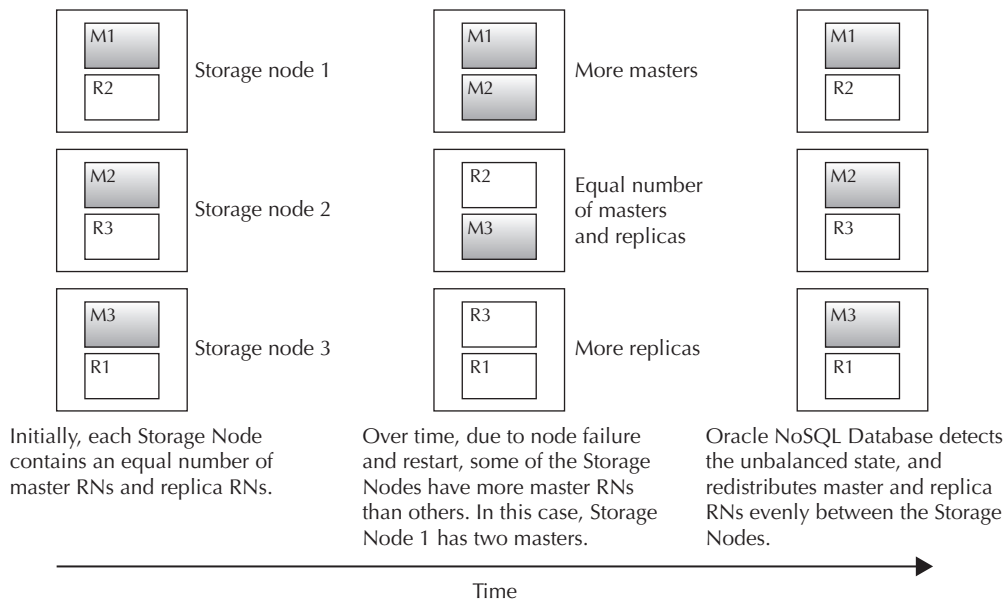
M1
R2
Storage node 1

M2
R3
Storage node 2

M3
R1
Storage node 3

Initially, each Storage Node contains an equal number of master RNs and replica RNs.

M1
M2
More masters

R2
M3
Equal number of masters and replicas

R3
R1
More replicas

Over time, due to node failure and restart, some of the Storage Nodes have more master RNs than others. In this case, Storage Node 1 has two masters.

M1
R2

M2
R3

M3
R1

Oracle NoSQL Database detects the unbalanced state, and redistributes master and replica RNs evenly between the Storage Nodes.

Time